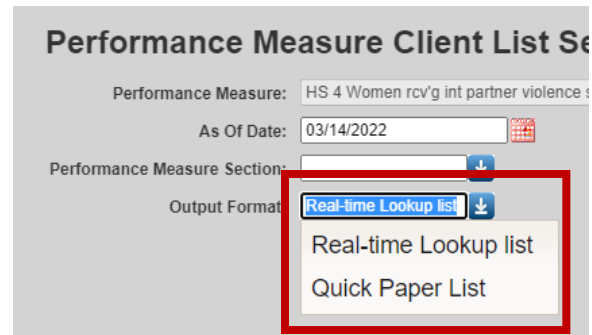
Performance Measure Client List Se

Performance Measure: HS 4 Women rcv'g int partner violence s

As Of Date: 03/14/2022

Performance Measure Section:

Output Format: Real-time Lookup list

Real-time Lookup list

Quick Paper List